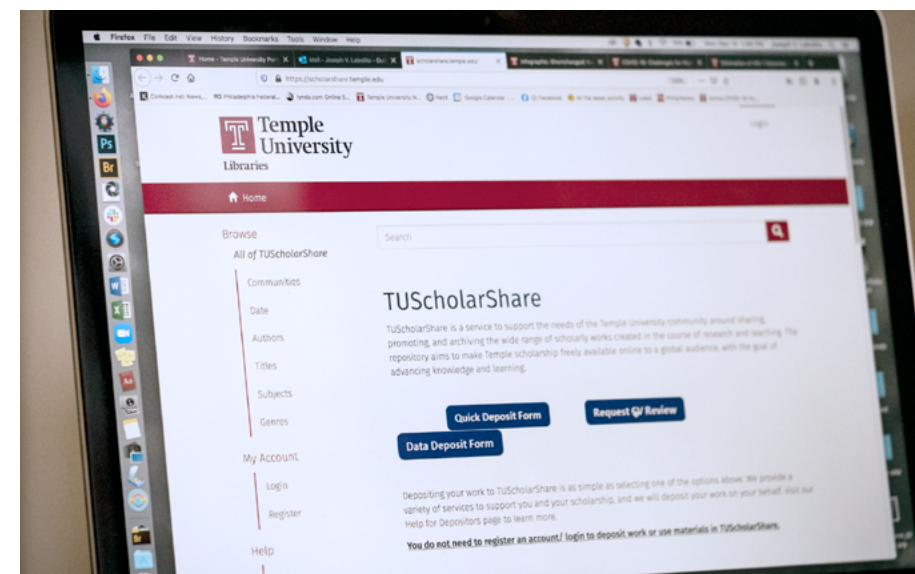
Firefox File Edit View History Bookmarks Tools Window Help

Home - Temple University Port
Mail - Joseph V. Lobello - Out
scholarshare.temple.edu
Infographic: Shortchanged
COVID-19 Challenges for

https://scholarshare.temple.edu

Comcast.net News
Philadelphia Federal
lynda.com Online
Temple University
Nerd
Google Calendar
Facebook

Temple University Libraries

Login

Home

Browse

All of TUScholarShare

Communities

Date

Authors

Titles

Subjects

Genres

My Account

Login

Register

Help

Search

TUScholarShare

TUScholarShare is a service to support the needs of the Temple University community around sharing, promoting, and archiving the wide range of scholarly works created in the course of research and teaching. The repository aims to make Temple scholarship freely available online to a global audience, with the goal of advancing knowledge and learning.

Quick Deposit Form

Request CV Review

Data Deposit Form

Depositing your work to TUScholarShare is as simple as selecting one of the options above. We provide a variety of services to support you and your scholarship, and we will deposit your work on your behalf. Visit our Help for Depositors page to learn more.

You do not need to register an account/ login to deposit work or use materials in TUScholarShare.